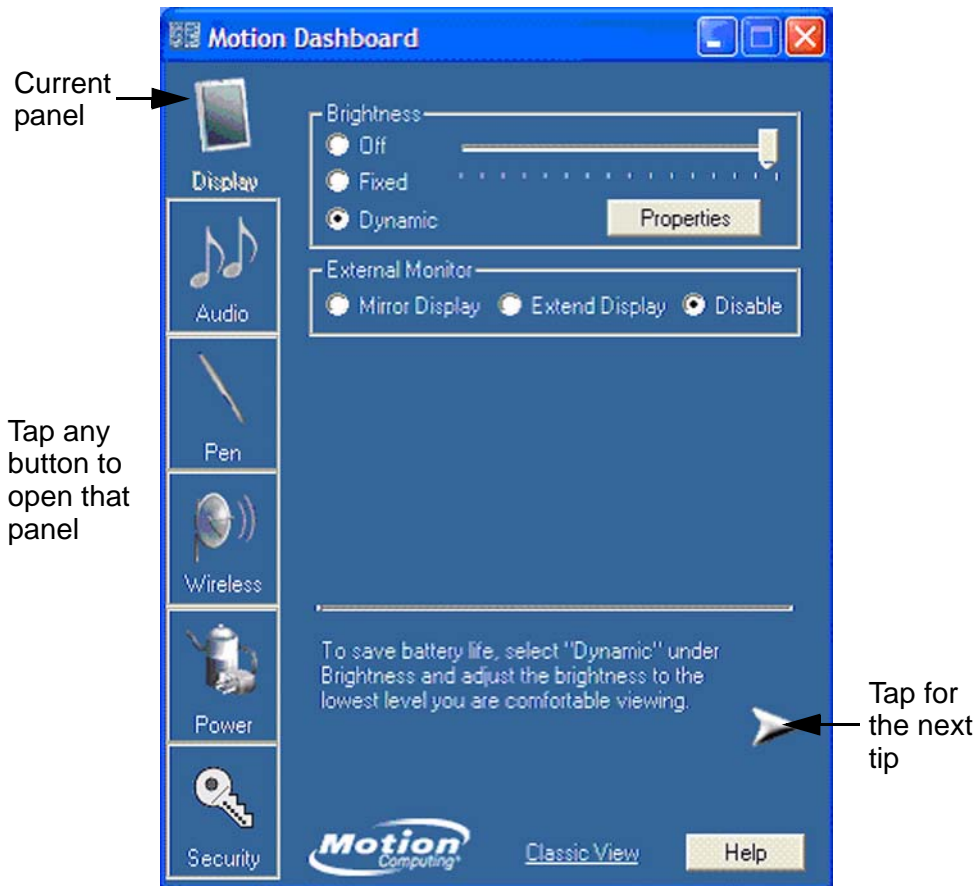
Motion Dashboard

Current panel

Display

Audio

Pen

Wireless

Power

Security

Tap any button to open that panel

Brightness
Off
Fixed
Dynamic
Properties

External Monitor
Mirror Display
Extend Display
Disable

To save battery life, select "Dynamic" under Brightness and adjust the brightness to the lowest level you are comfortable viewing.

Tap for the next tip

Motion Computing

Classic View

Help